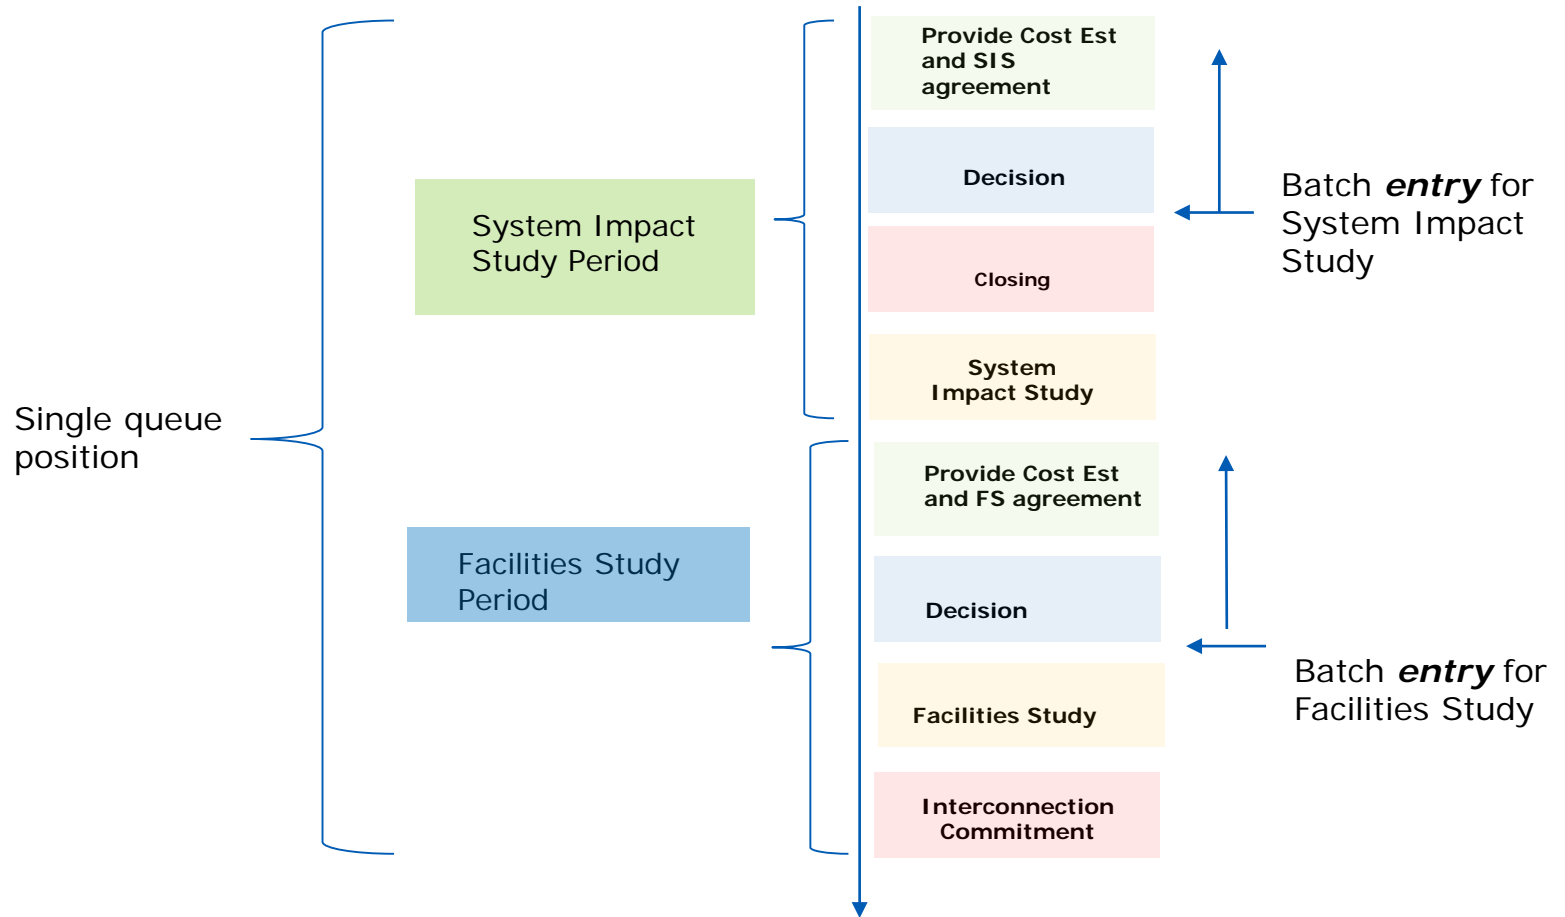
Single queue position

System Impact Study Period

Facilities Study Period

Provide Cost Est and SIS agreement

Decision

Closing

System Impact Study

Provide Cost Est and FS agreement

Decision

Facilities Study

Interconnection Commitment

Batch ***entry*** for System Impact Study

Batch ***entry*** for Facilities Study